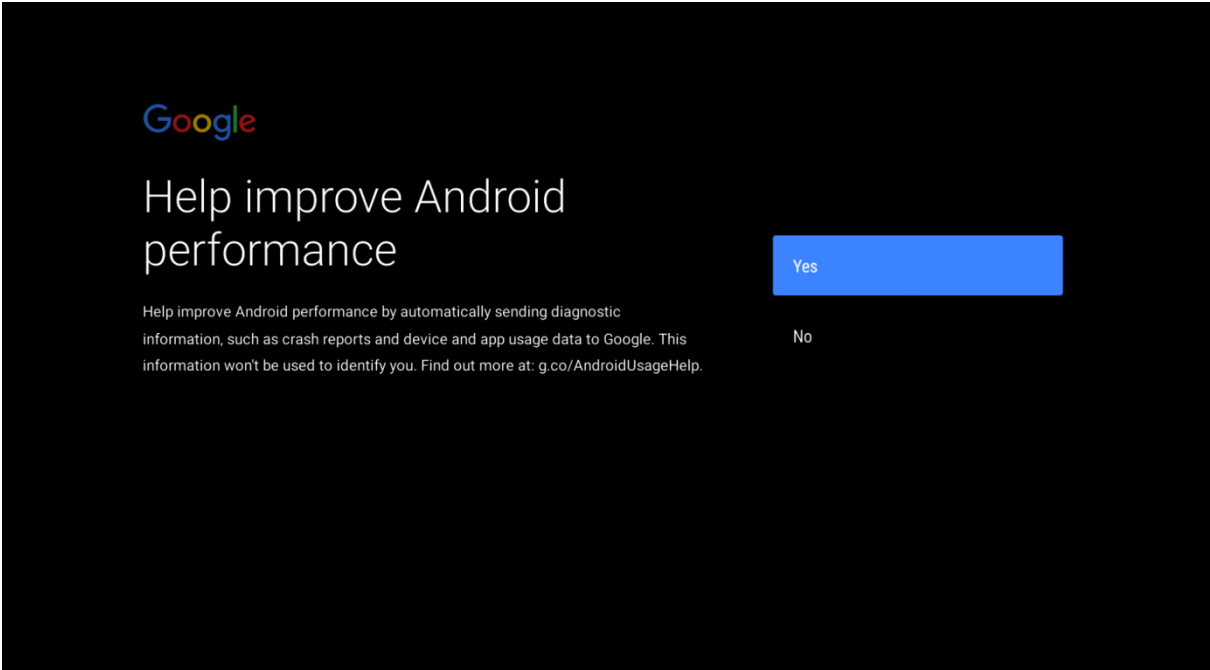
Google

Help improve Android performance

Help improve Android performance by automatically sending diagnostic information, such as crash reports and device and app usage data to Google. This information won't be used to identify you. Find out more at: g.co/AndroidUsageHelp.

Yes

No